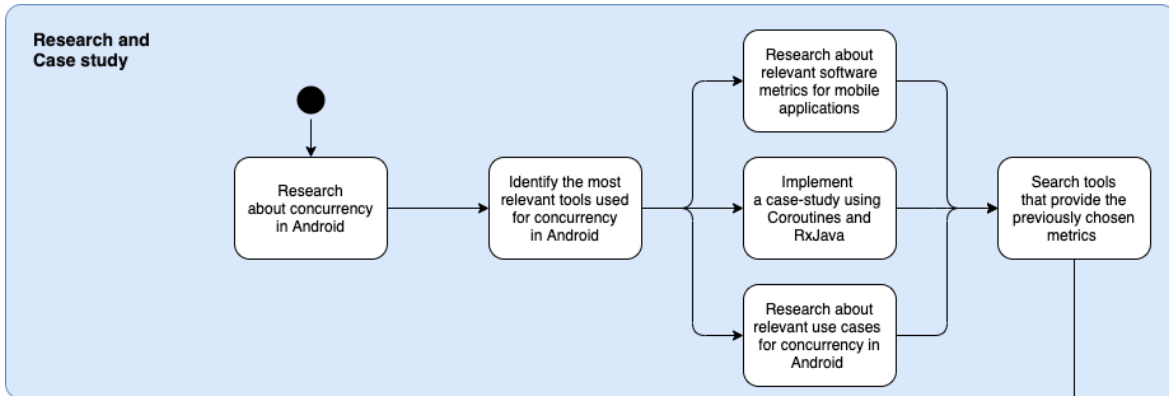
Research and Case study

Research about concurrency in Android

Identify the most relevant tools used for concurrency in Android

Research about relevant software metrics for mobile applications

Implement a case-study using Coroutines and RxJava

Research about relevant use cases for concurrency in Android

Search tools that provide the previously chosen metrics